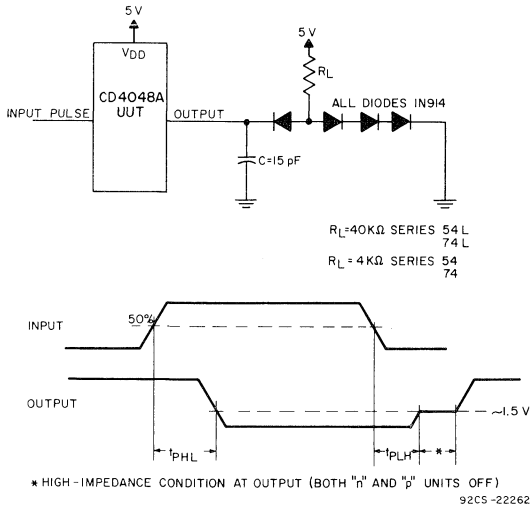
5 V

$V_{DD}$

INPUT PULSE

CD4048A UUT

OUTPUT

C=15 pF

5 V

$R_L$

ALL DIODES IN914

$R_L$=40KΩ SERIES 54 L
74 L

$R_L$ = 4 KΩ SERIES 54
74

INPUT

50%

OUTPUT

~1.5 V

$t_{PHL}$

$t_{PLH}$

*

* HIGH-IMPEDANCE CONDITION AT OUTPUT (BOTH "n" AND "p" UNITS OFF)

92CS-22262